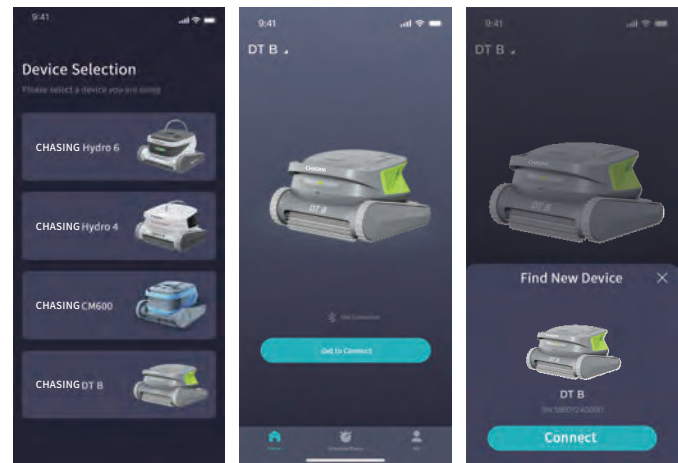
9:41

Device Selection

Please select a device you are using

CHASING Hydro 6

CHASING Hydro 4

CHASING CM600

CHASING DT B

9:41

DT B

DT B

Not Connected

Go to Connect

Home

Schedule

Me

9:41

DT B

Find New Device

×

DT B

SN:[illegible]

Connect